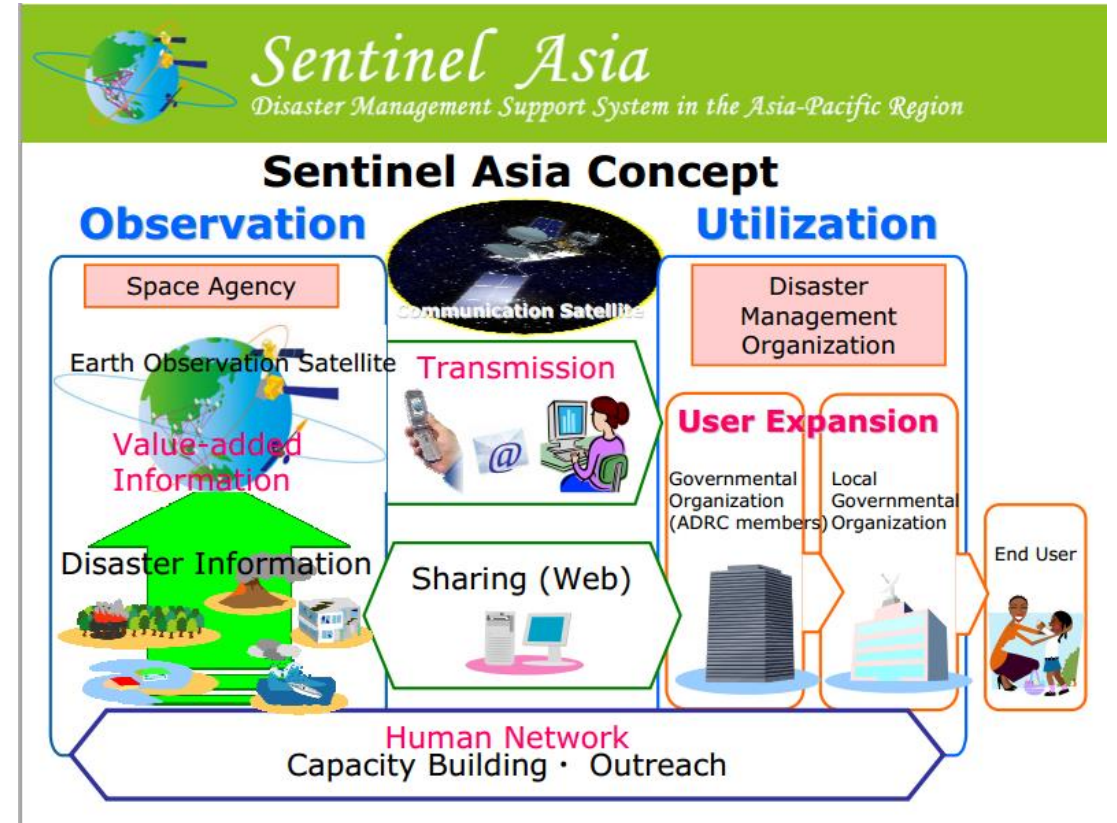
Sentinel Asia
Disaster Management Support System in the Asia-Pacific Region

Sentinel Asia Concept

Observation

Utilization

Space Agency

Communication Satellite

Disaster Management Organization

Earth Observation Satellite

Transmission

@

Value-added Information

User Expansion

Governmental Organization (ADRC members)

Local Governmental Organization

End User

Disaster Information

Sharing (Web)

Human Network
Capacity Building・ Outreach